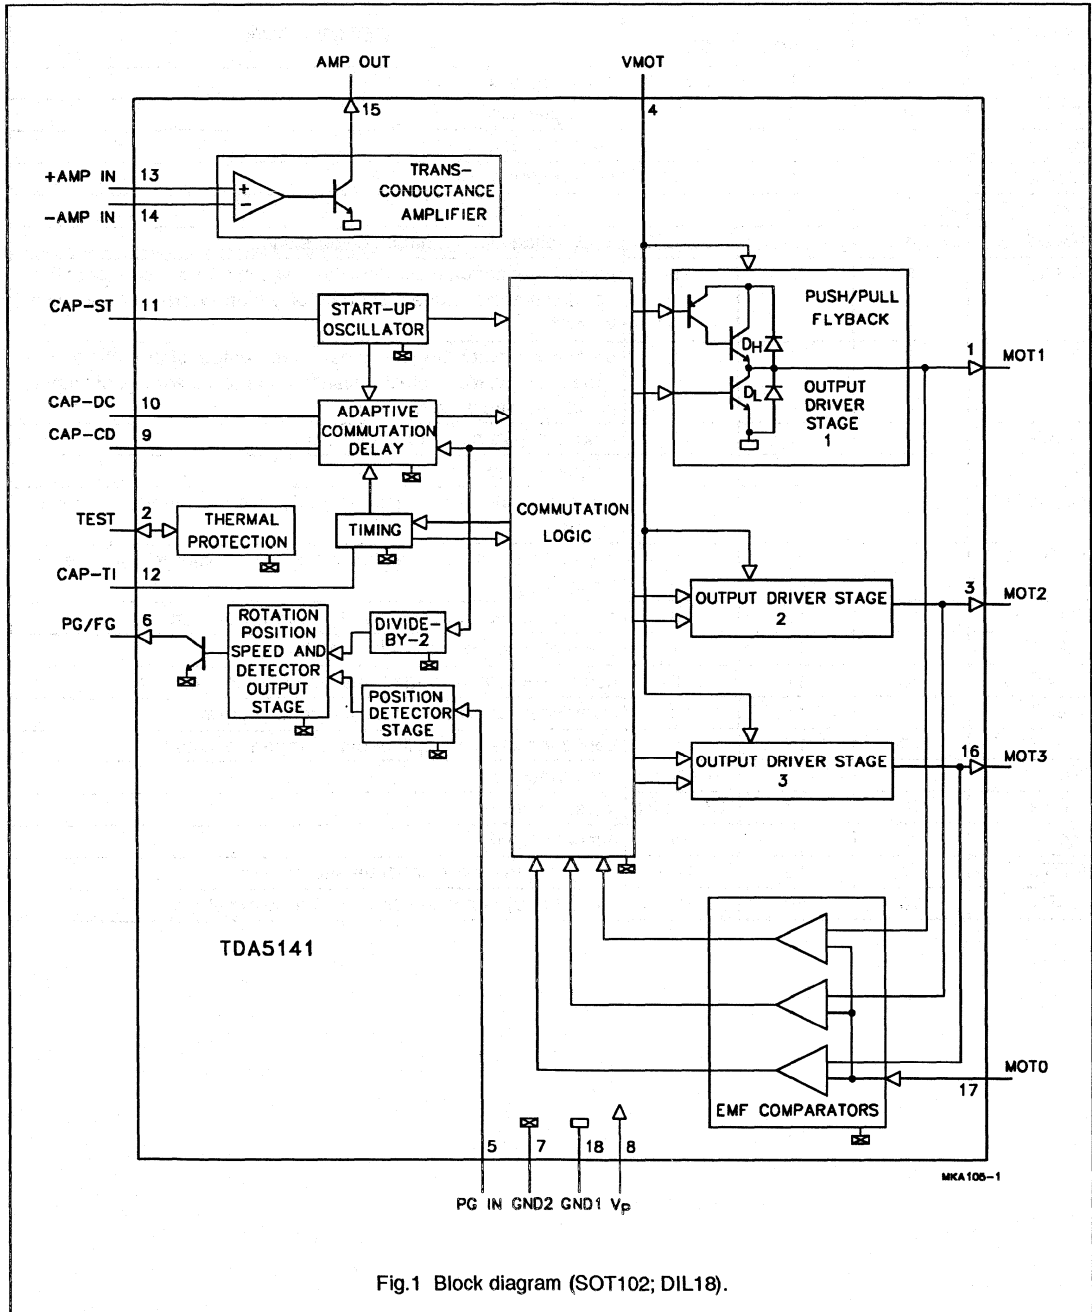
AMP OUT
VMOT
15
4
+AMP IN 13
-AMP IN 14
TRANS-CONDUCTANCE AMPLIFIER
CAP-ST 11
START-UP OSCILLATOR
PUSH/PULL FLYBACK
$D_H$
$D_L$
OUTPUT DRIVER STAGE 1
1 MOT1
CAP-DC 10
CAP-CD 9
ADAPTIVE COMMUTATION DELAY
TEST 2
THERMAL PROTECTION
TIMING
COMMUTATION LOGIC
CAP-TI 12
PG/FG 6
ROTATION POSITION SPEED AND DETECTOR OUTPUT STAGE
DIVIDE-BY-2
POSITION DETECTOR STAGE
OUTPUT DRIVER STAGE 2
3 MOT2
OUTPUT DRIVER STAGE 3
16 MOT3
TDA5141
MOT0
17
EMF COMPARATORS
5 7 18 8
PG IN GND2 GND1 $V_P$
MKA105-1

Fig.1 Block diagram (SOT102; DIL18).